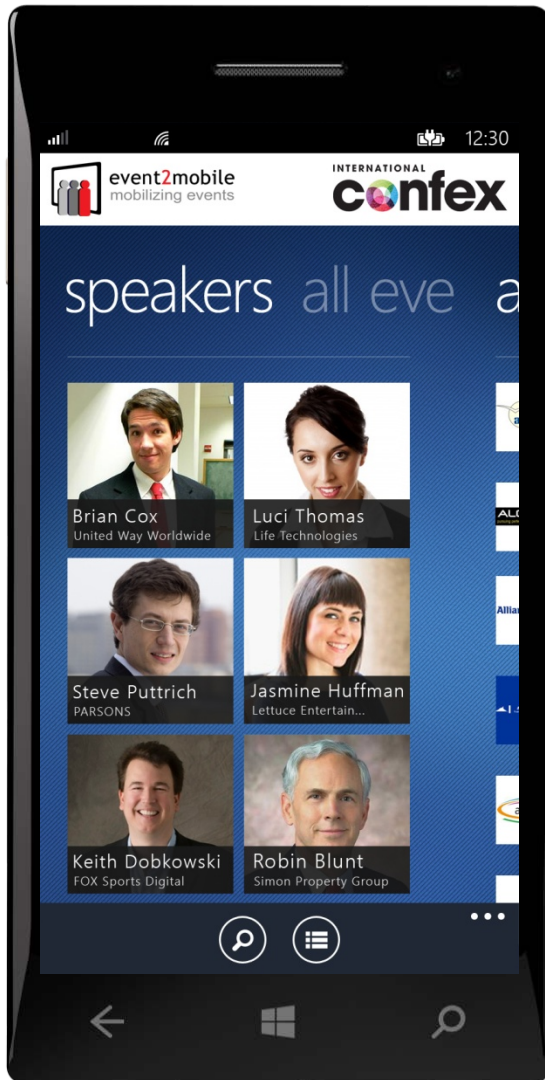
12:30

event2mobile
mobilizing events

INTERNATIONAL
confex

speakers all eve a

Brian Cox
United Way Worldwide

Luci Thomas
Life Technologies

Steve Puttrich
PARSONS

Jasmine Huffman
Lettuce Entertain...

Keith Dobkowski
FOX Sports Digital

Robin Blunt
Simon Property Group

ALC

Allia

...